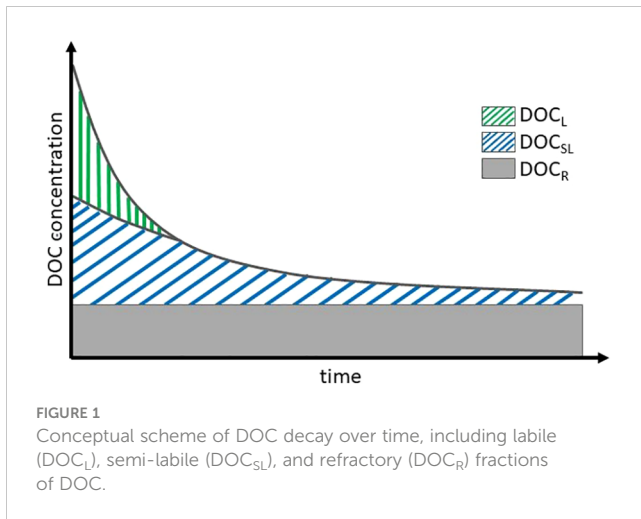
DOC concentration

$DOC_L$
$DOC_{SL}$
$DOC_R$

time

FIGURE 1

Conceptual scheme of DOC decay over time, including labile ($DOC_L$), semi-labile ($DOC_{SL}$), and refractory ($DOC_R$) fractions of DOC.